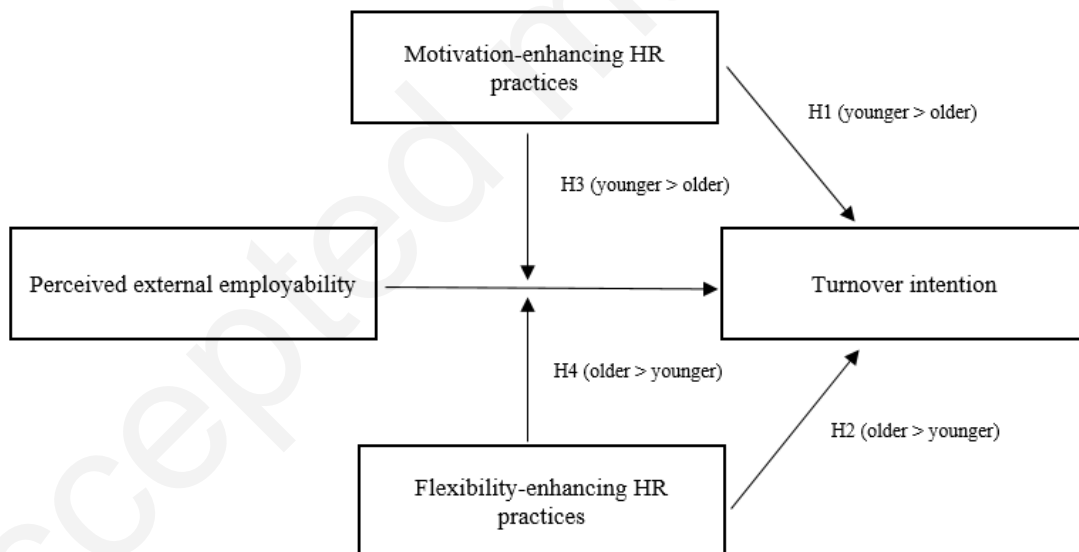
Motivation-enhancing HR practices

H1 (younger > older)

H3 (younger > older)

Perceived external employability

Turnover intention

H4 (older > younger)

H2 (older > younger)

Flexibility-enhancing HR practices